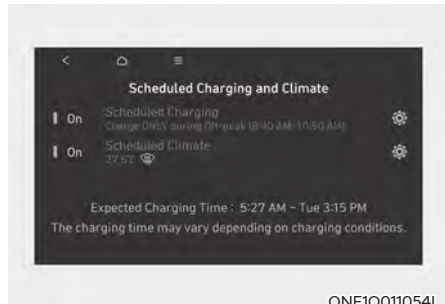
Scheduled Charging and Climate

On Scheduled Charging
Charge ONLY during Off-peak (8:40 AM~10:50 AM)

On Scheduled Climate
27.5℃

Expected Charging Time : 5:27 AM ~ Tue 3:15 PM
The charging time may vary depending on charging conditions.

ONE1O011054L